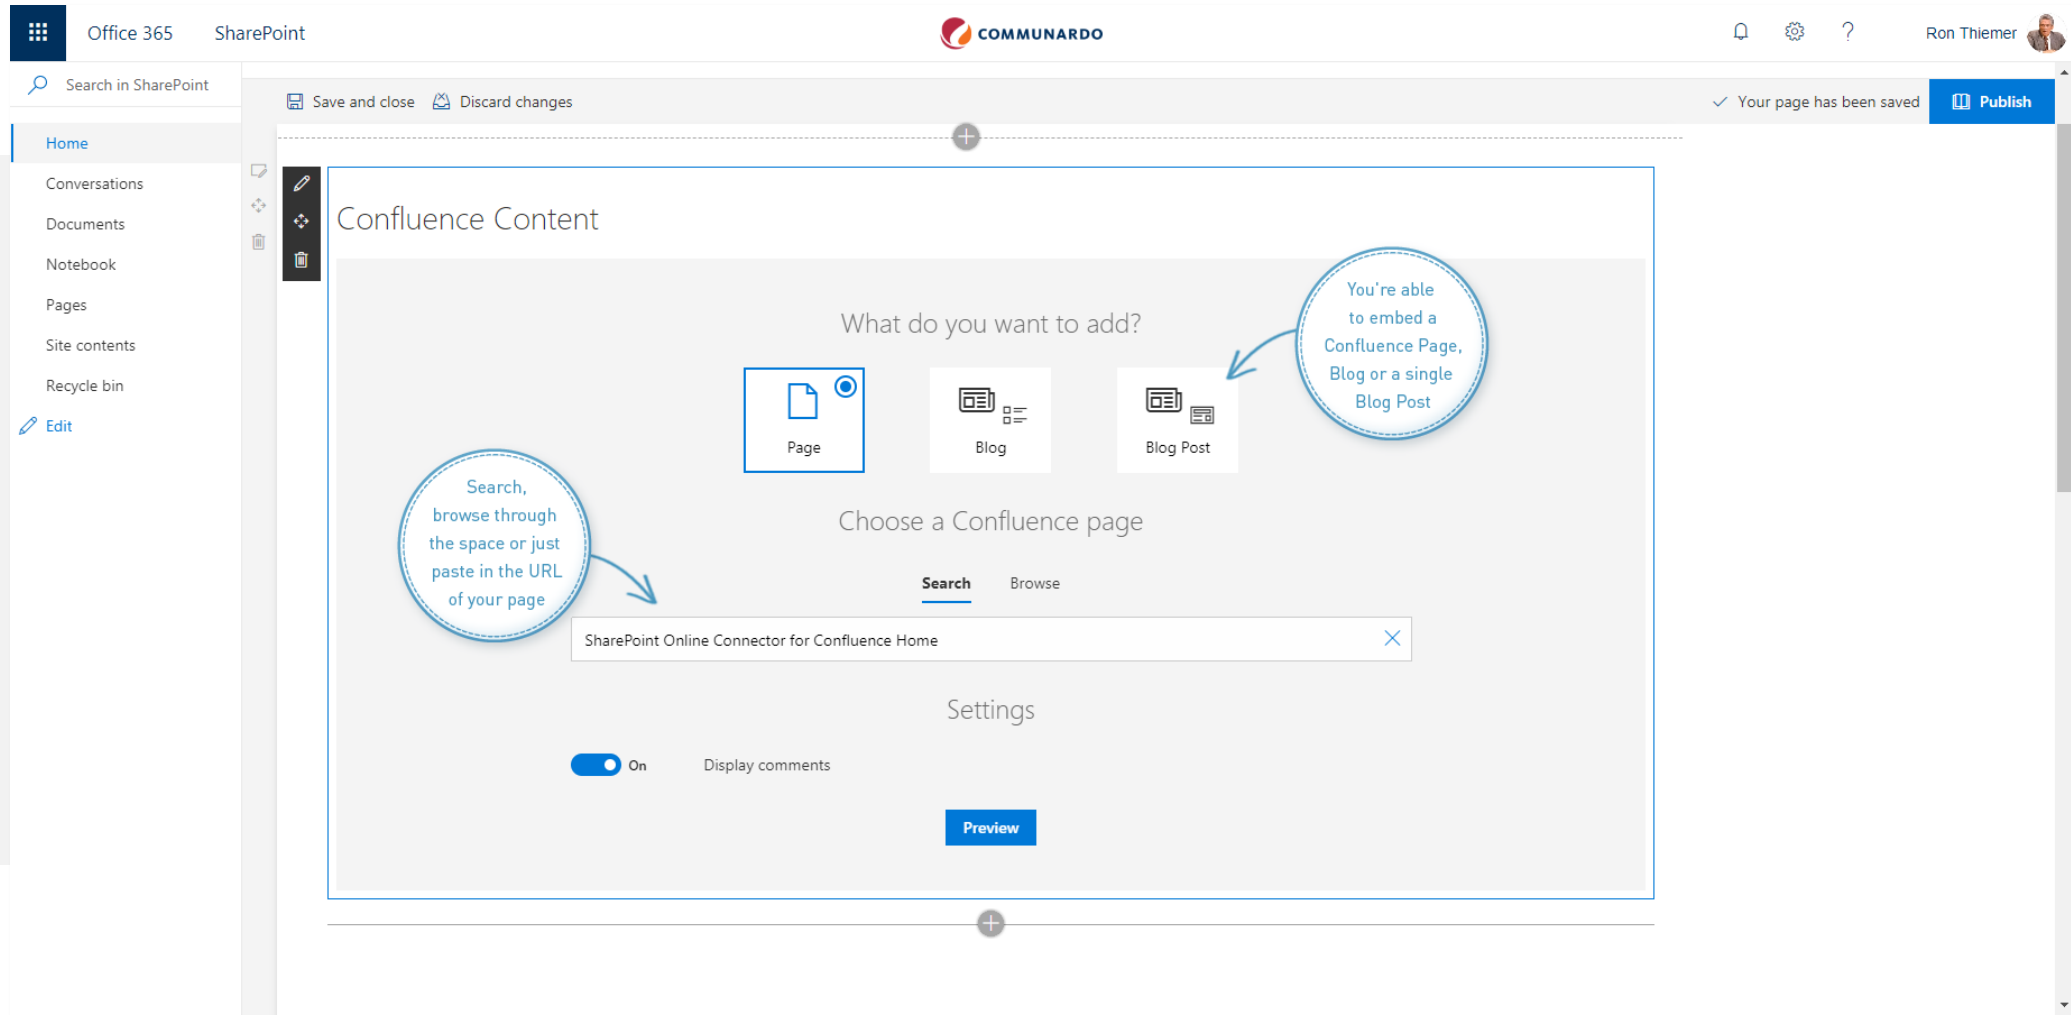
Office 365 SharePoint

COMMUNARDO

Ron Thiemer

Search in SharePoint

Save and close Discard changes

Your page has been saved Publish

Home
Conversations
Documents
Notebook
Pages
Site contents
Recycle bin
Edit

Confluence Content

What do you want to add?

You're able to embed a Confluence Page, Blog or a single Blog Post

Page Blog Blog Post

Search, browse through the space or just paste in the URL of your page

Choose a Confluence page

Search Browse

SharePoint Online Connector for Confluence Home

Settings

On Display comments

Preview